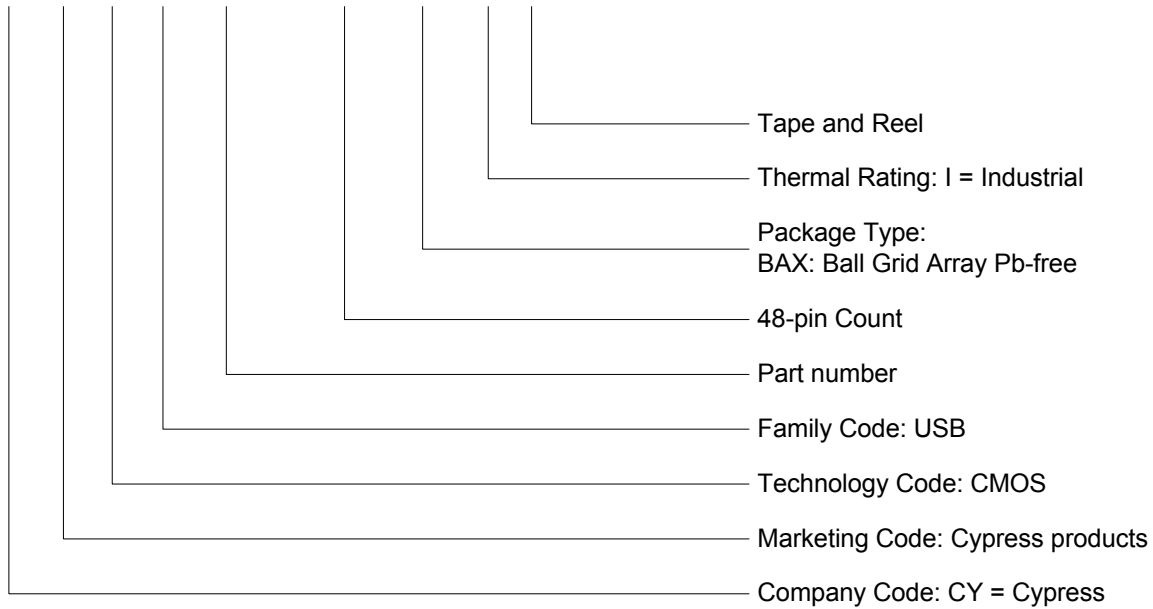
Tape and Reel

Thermal Rating: I = Industrial

Package Type:
BAX: Ball Grid Array Pb-free

48-pin Count

Part number

Family Code: USB

Technology Code: CMOS

Marketing Code: Cypress products

Company Code: CY = Cypress